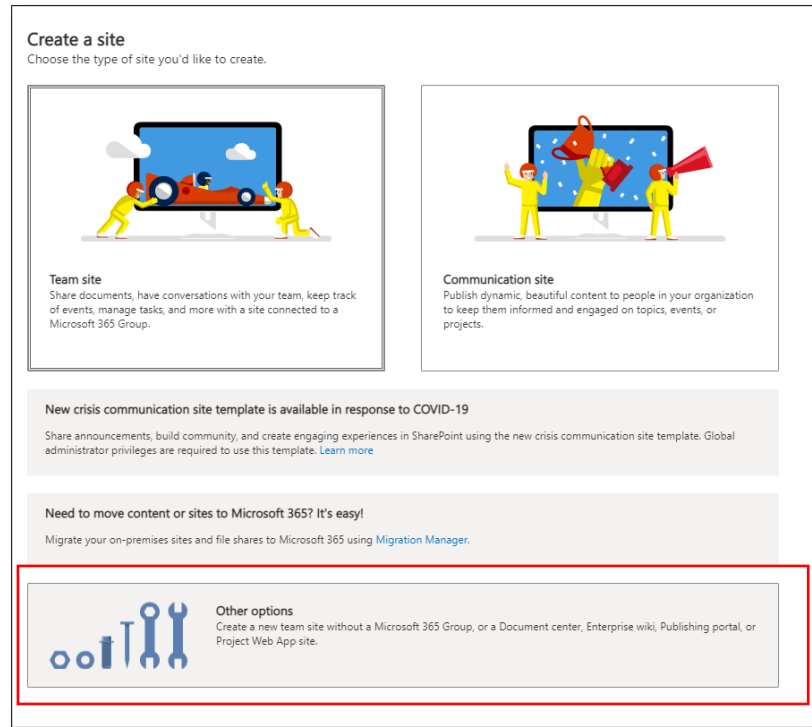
Create a site
Choose the type of site you'd like to create.

Team site
Share documents, have conversations with your team, keep track of events, manage tasks, and more with a site connected to a Microsoft 365 Group.

Communication site
Publish dynamic, beautiful content to people in your organization to keep them informed and engaged on topics, events, or projects.

New crisis communication site template is available in response to COVID-19

Share announcements, build community, and create engaging experiences in SharePoint using the new crisis communication site template. Global administrator privileges are required to use this template. Learn more

Need to move content or sites to Microsoft 365? It's easy!

Migrate your on-premises sites and file shares to Microsoft 365 using Migration Manager.

Other options
Create a new team site without a Microsoft 365 Group, or a Document center, Enterprise wiki, Publishing portal, or Project Web App site.